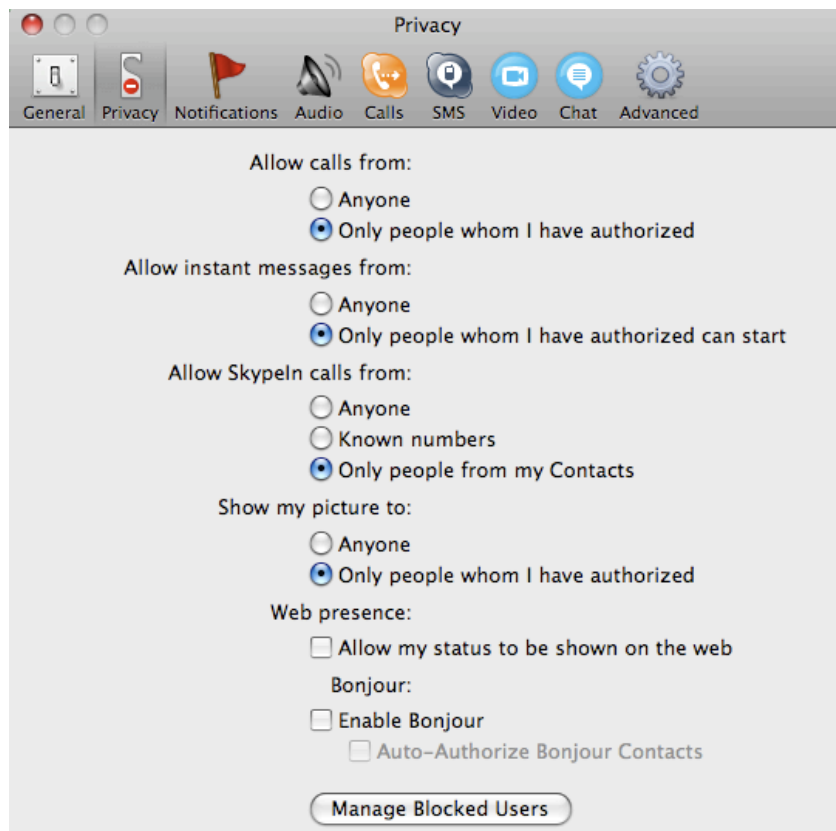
Privacy

General Privacy Notifications Audio Calls SMS Video Chat Advanced

Allow calls from:
Anyone
Only people whom I have authorized

Allow instant messages from:
Anyone
Only people whom I have authorized can start

Allow SkypeIn calls from:
Anyone
Known numbers
Only people from my Contacts

Show my picture to:
Anyone
Only people whom I have authorized

Web presence:
Allow my status to be shown on the web

Bonjour:
Enable Bonjour
Auto-Authorize Bonjour Contacts

Manage Blocked Users